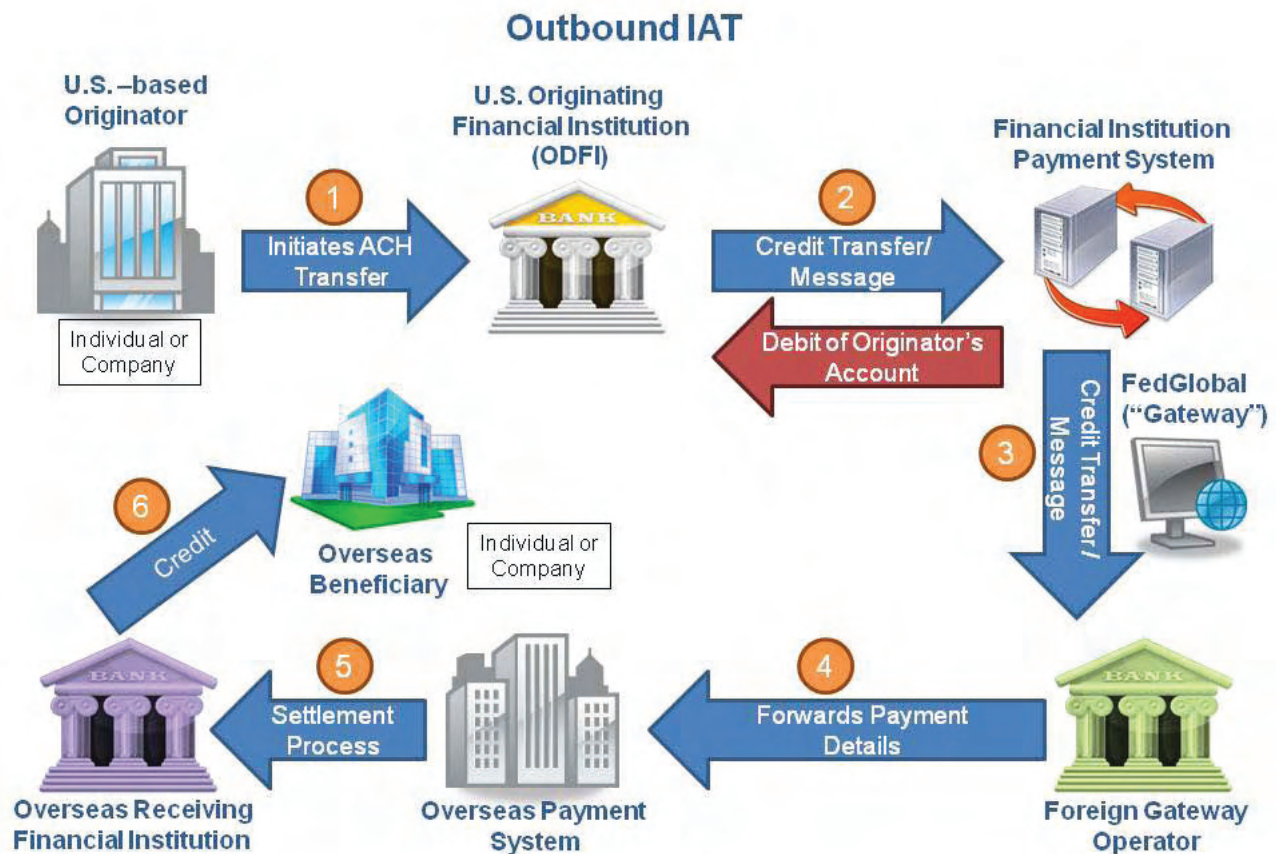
Outbound IAT

U.S. –based Originator

Individual or Company

1

Initiates ACH Transfer

U.S. Originating Financial Institution (ODFI)

BANK

2

Credit Transfer/ Message

Debit of Originator's Account

Financial Institution Payment System

Credit Transfer / Message

3

FedGlobal ("Gateway")

6

Credit

Overseas Beneficiary

Individual or Company

BANK

5

Settlement Process

4

Forwards Payment Details

BANK

Overseas Receiving Financial Institution

Overseas Payment System

Foreign Gateway Operator